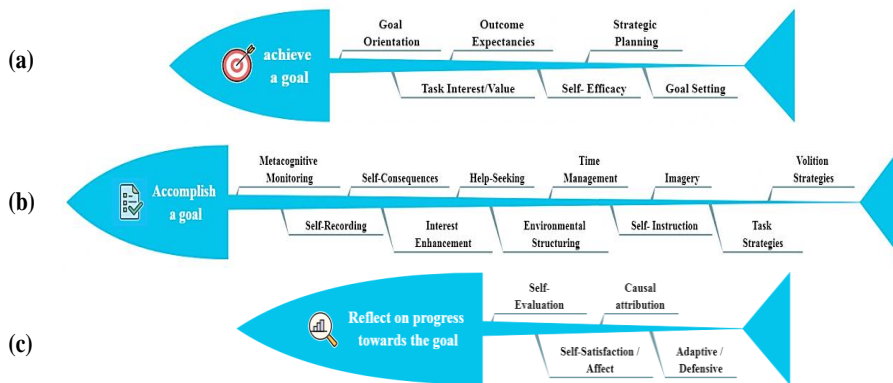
(a)

achieve a goal

Goal Orientation

Outcome Expectancies

Strategic Planning

Task Interest/Value

Self- Efficacy

Goal Setting

(b)

Accomplish a goal

Metacognitive Monitoring

Self-Consequences

Help-Seeking

Time Management

Imagery

Volition Strategies

Self-Recording

Interest Enhancement

Environmental Structuring

Self- Instruction

Task Strategies

(c)

Reflect on progress towards the goal

Self-Evaluation

Causal attribution

Self-Satisfaction / Affect

Adaptive / Defensive